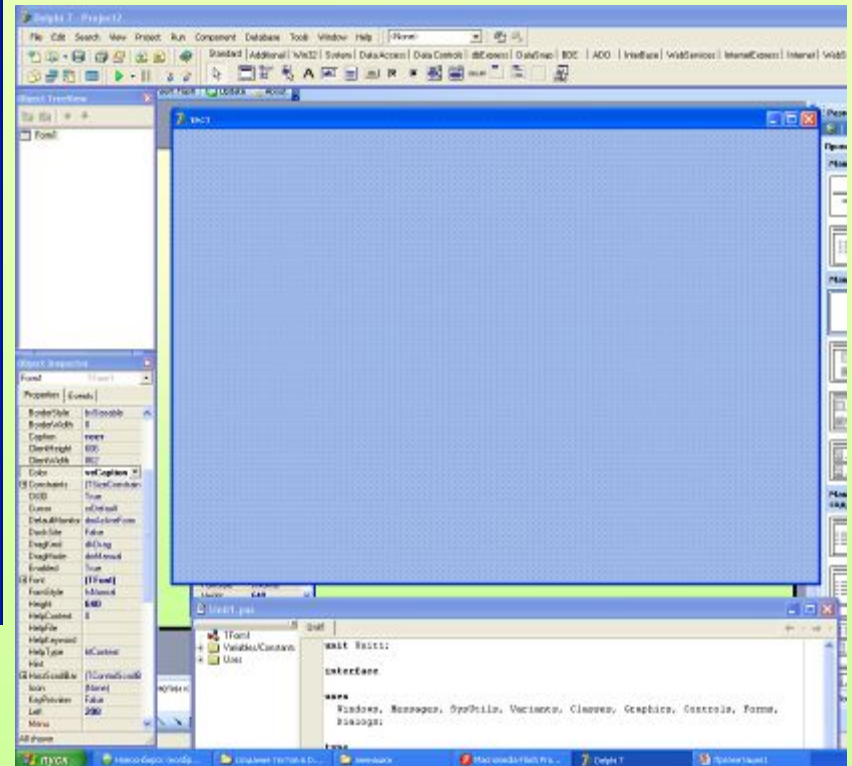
Delphi 7 - Project2

File Edit Search View Project Run Component Database Tools Window Help <None>

Standard Additional Win32 System Data Access Data Controls dbExpress DataSnap BDE ADO InterBase WebServices InternetExpress Internet WebS

Object TreeView

Form1

тест

Object Inspector

Form1 TForm1

Properties Events

| BorderStyle | bsSizeable |
|---|---|
| BorderWidth | 0 |
| Caption | тест |
| ClientHeight | 606 |
| ClientWidth | 862 |
| Color | clActiveCaption |
| Constraints | (TSizeConstraints) |
| Ctl3D | True |
| Cursor | crDefault |
| DefaultMonitor | dmActiveForm |
| DockSite | False |
| DragKind | dkDrag |
| DragMode | dmManual |
| Enabled | True |
| Font | (TFont) |
| FormStyle | fsNormal |
| Height | 640 |
| HelpContext | 0 |
| HelpFile | |
| HelpKeyword | |
| HelpType | htContext |
| Hint | |
| HorzScrollBar | (TControlScrollBar) |
| Icon | (None) |
| KeyPreview | False |
| Left | 200 |
| Menu | |

All shown

Unit1.pas

Unit1

TForm1
Variables/Constants
Uses

unit Unit1;

interface

uses
Windows, Messages, SysUtils, Variants, Classes, Graphics, Controls, Forms, Dialogs;

type

пуск

Delphi 7